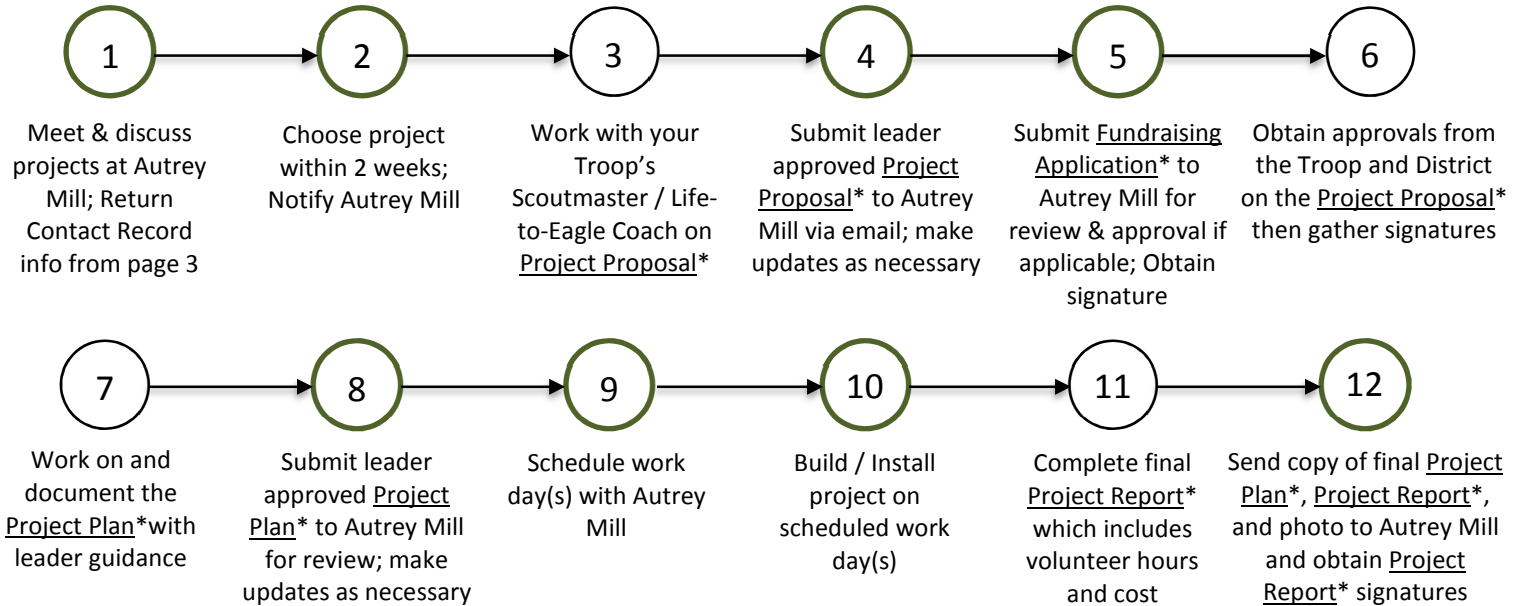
1

Meet & discuss projects at Autrey Mill; Return Contact Record info from page 3

2

Choose project within 2 weeks; Notify Autrey Mill

3

Work with your Troop's Scoutmaster / Life-to-Eagle Coach on Project Proposal*

4

Submit leader approved Project Proposal* to Autrey Mill via email; make updates as necessary

5

Submit Fundraising Application* to Autrey Mill for review & approval if applicable; Obtain signature

6

Obtain approvals from the Troop and District on the Project Proposal* then gather signatures

7

Work on and document the Project Plan*with leader guidance

8

Submit leader approved Project Plan* to Autrey Mill for review; make updates as necessary

9

Schedule work day(s) with Autrey Mill

10

Build / Install project on scheduled work day(s)

11

Complete final Project Report* which includes volunteer hours and cost

12

Send copy of final Project Plan*, Project Report*, and photo to Autrey Mill and obtain Project Report* signatures